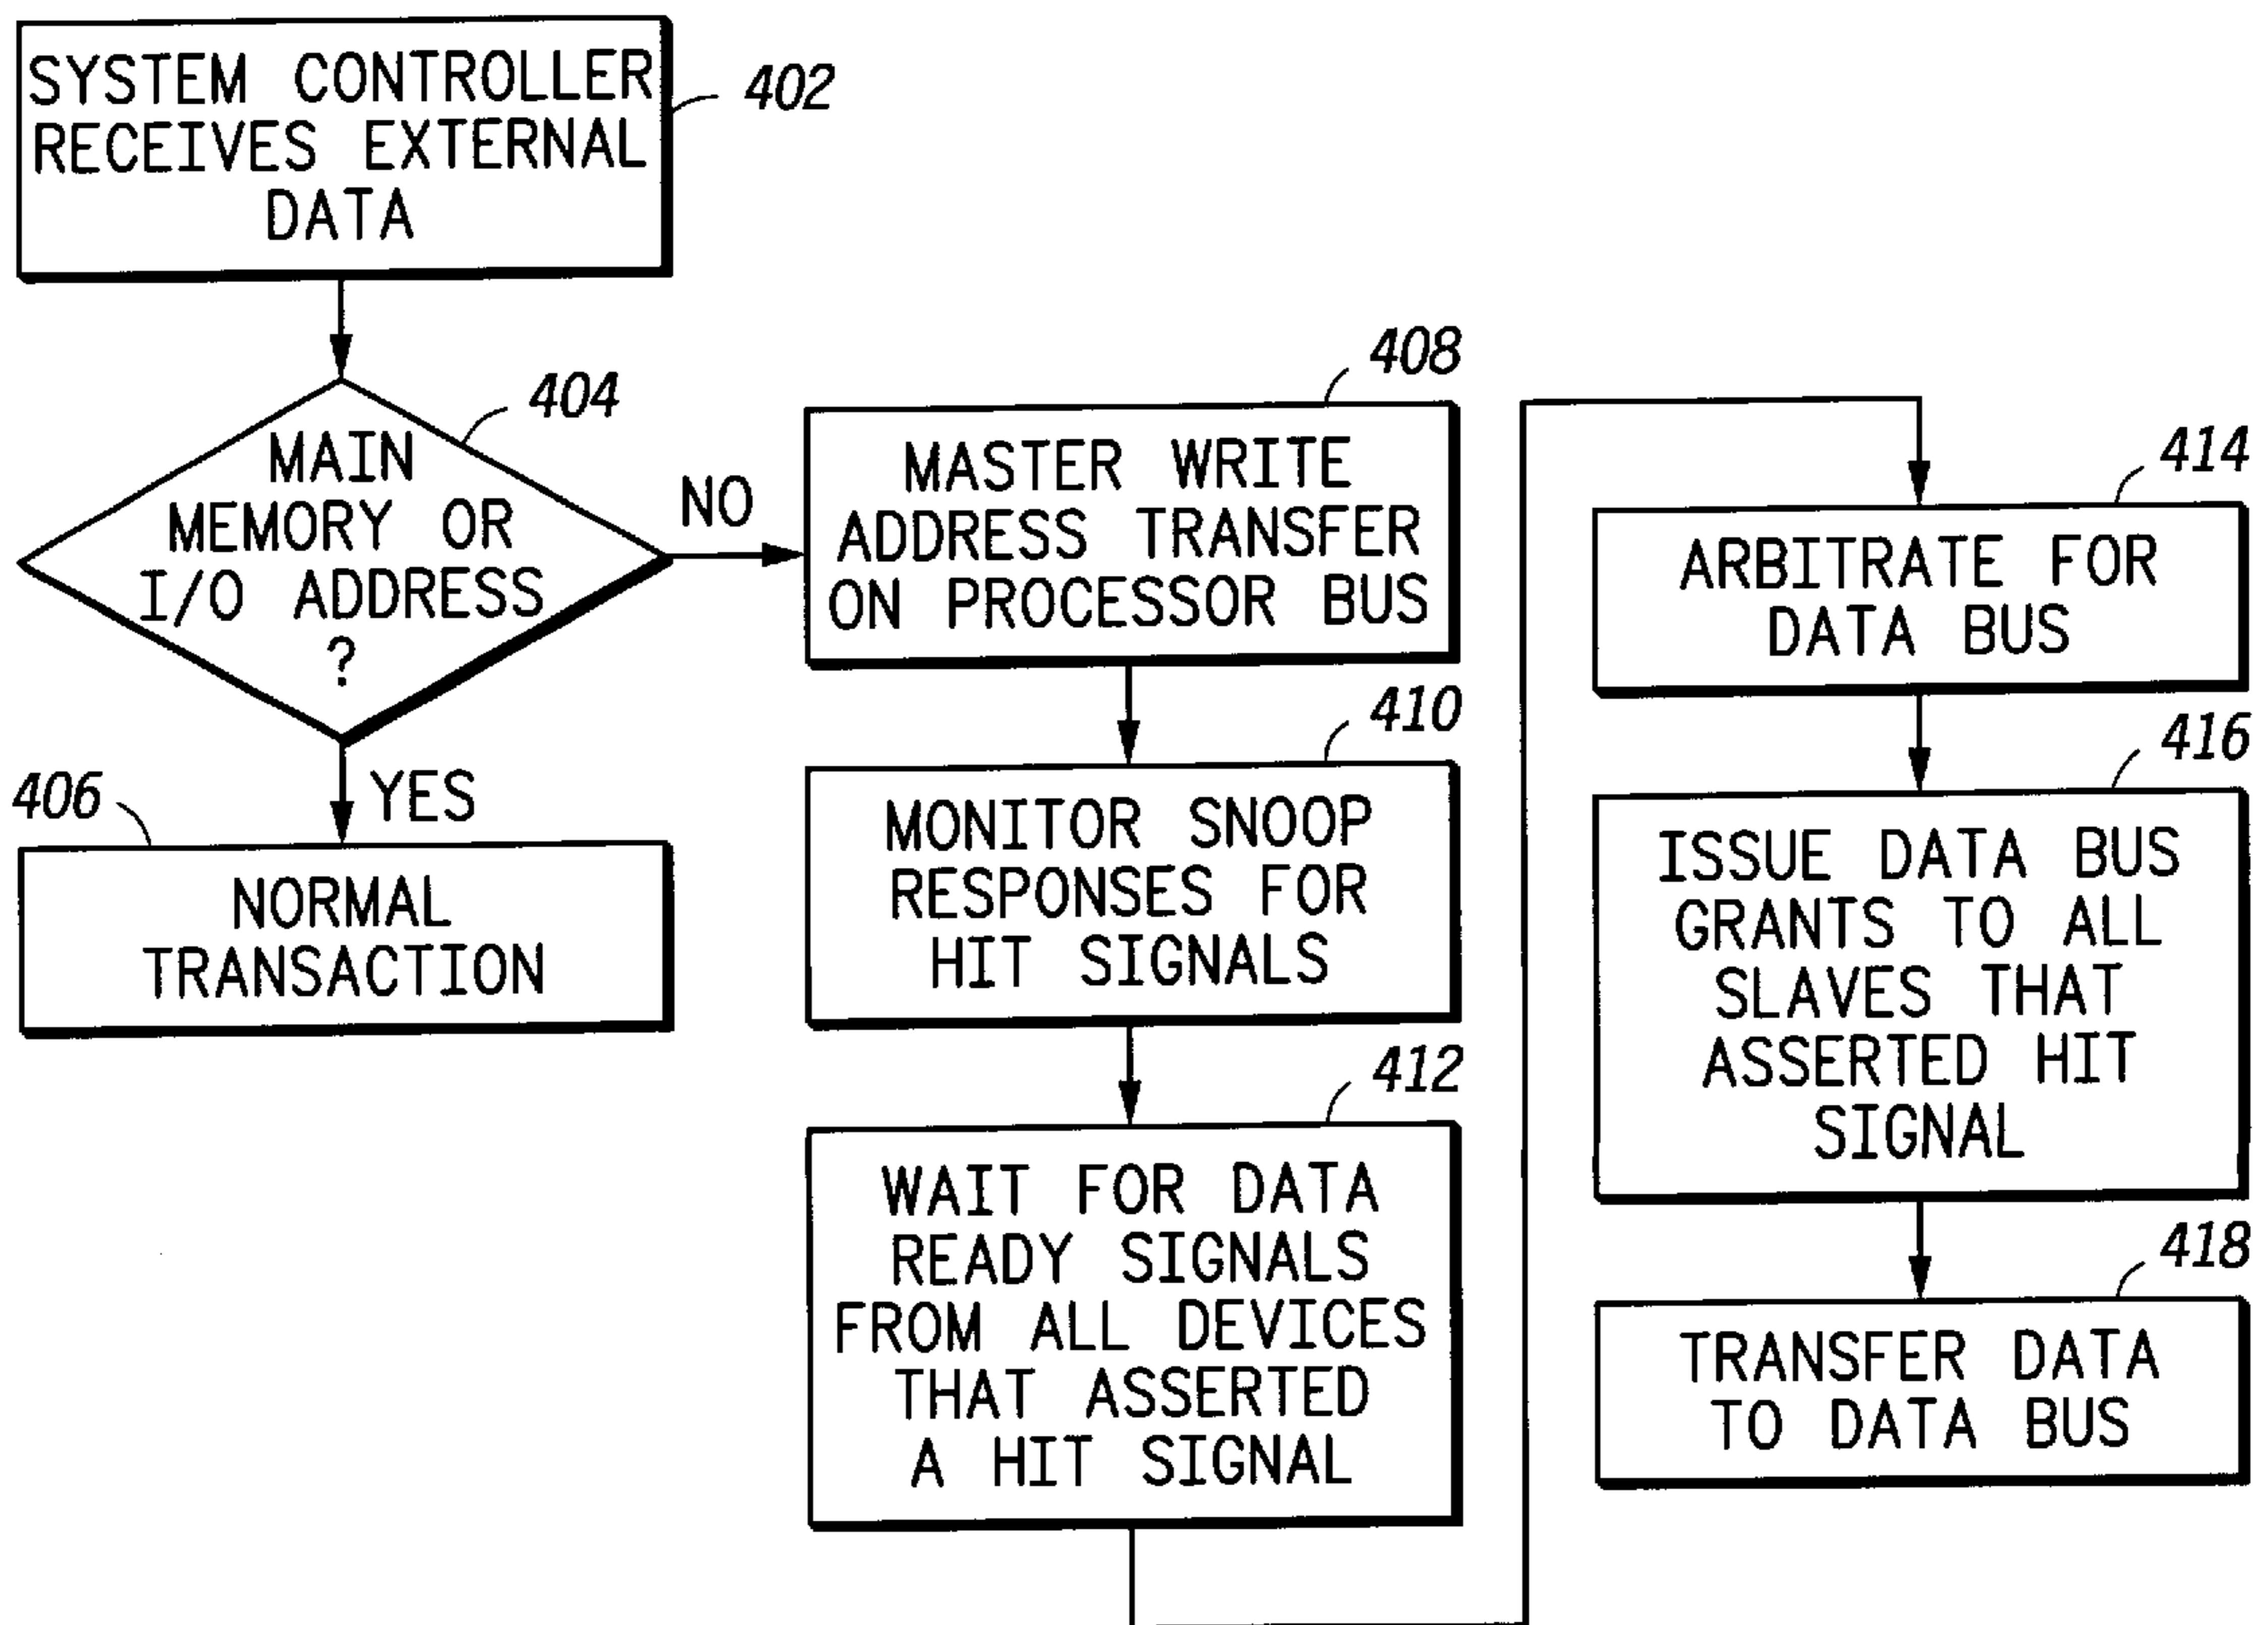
SYSTEM CONTROLLER RECEIVES EXTERNAL DATA

402

MAIN MEMORY OR I/O ADDRESS ?

404

NO

YES

406

NORMAL TRANSACTION

408

MASTER WRITE ADDRESS TRANSFER ON PROCESSOR BUS

410

MONITOR SNOOP RESPONSES FOR HIT SIGNALS

412

WAIT FOR DATA READY SIGNALS FROM ALL DEVICES THAT ASSERTED A HIT SIGNAL

414

ARBITRATE FOR DATA BUS

416

ISSUE DATA BUS GRANTS TO ALL SLAVES THAT ASSERTED HIT SIGNAL

418

TRANSFER DATA TO DATA BUS